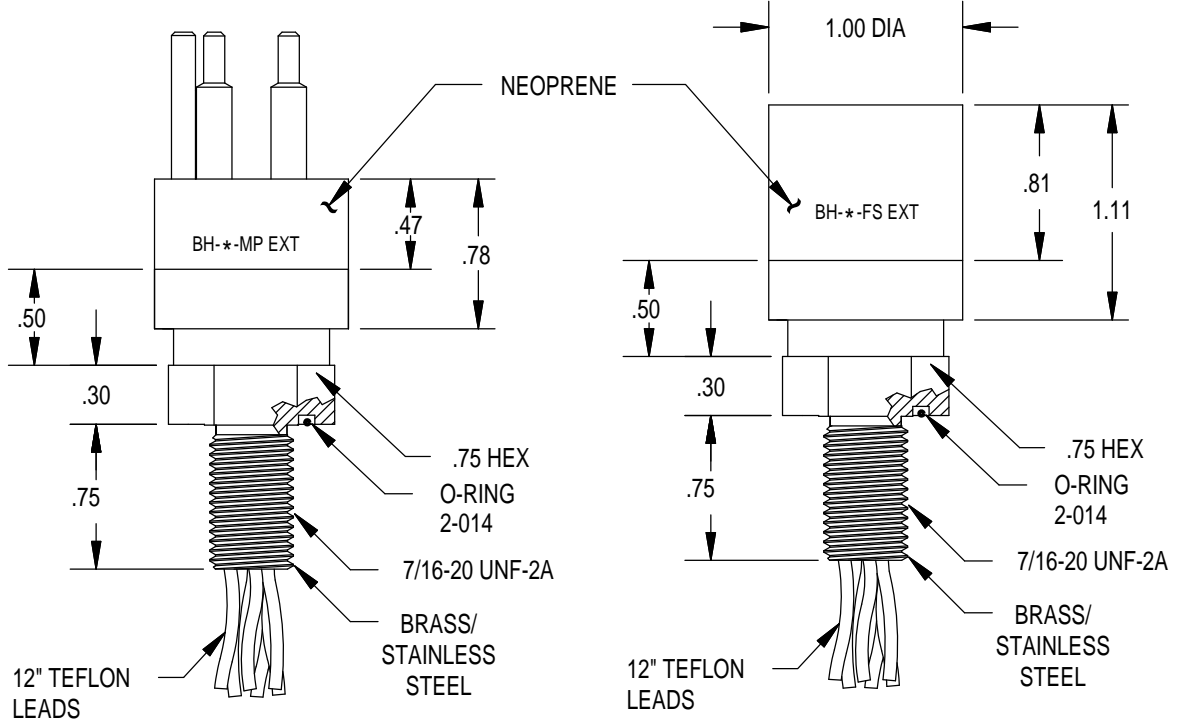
1.00 DIA

NEOPRENE

BH-∗-MP EXT

.47

.78

.50

.30

.75

.75 HEX

O-RING 2-014

7/16-20 UNF-2A

BRASS/ STAINLESS STEEL

12" TEFLON LEADS

BH-∗-FS EXT

.81

1.11

.50

.30

.75

.75 HEX

O-RING 2-014

7/16-20 UNF-2A

BRASS/ STAINLESS STEEL

12" TEFLON LEADS